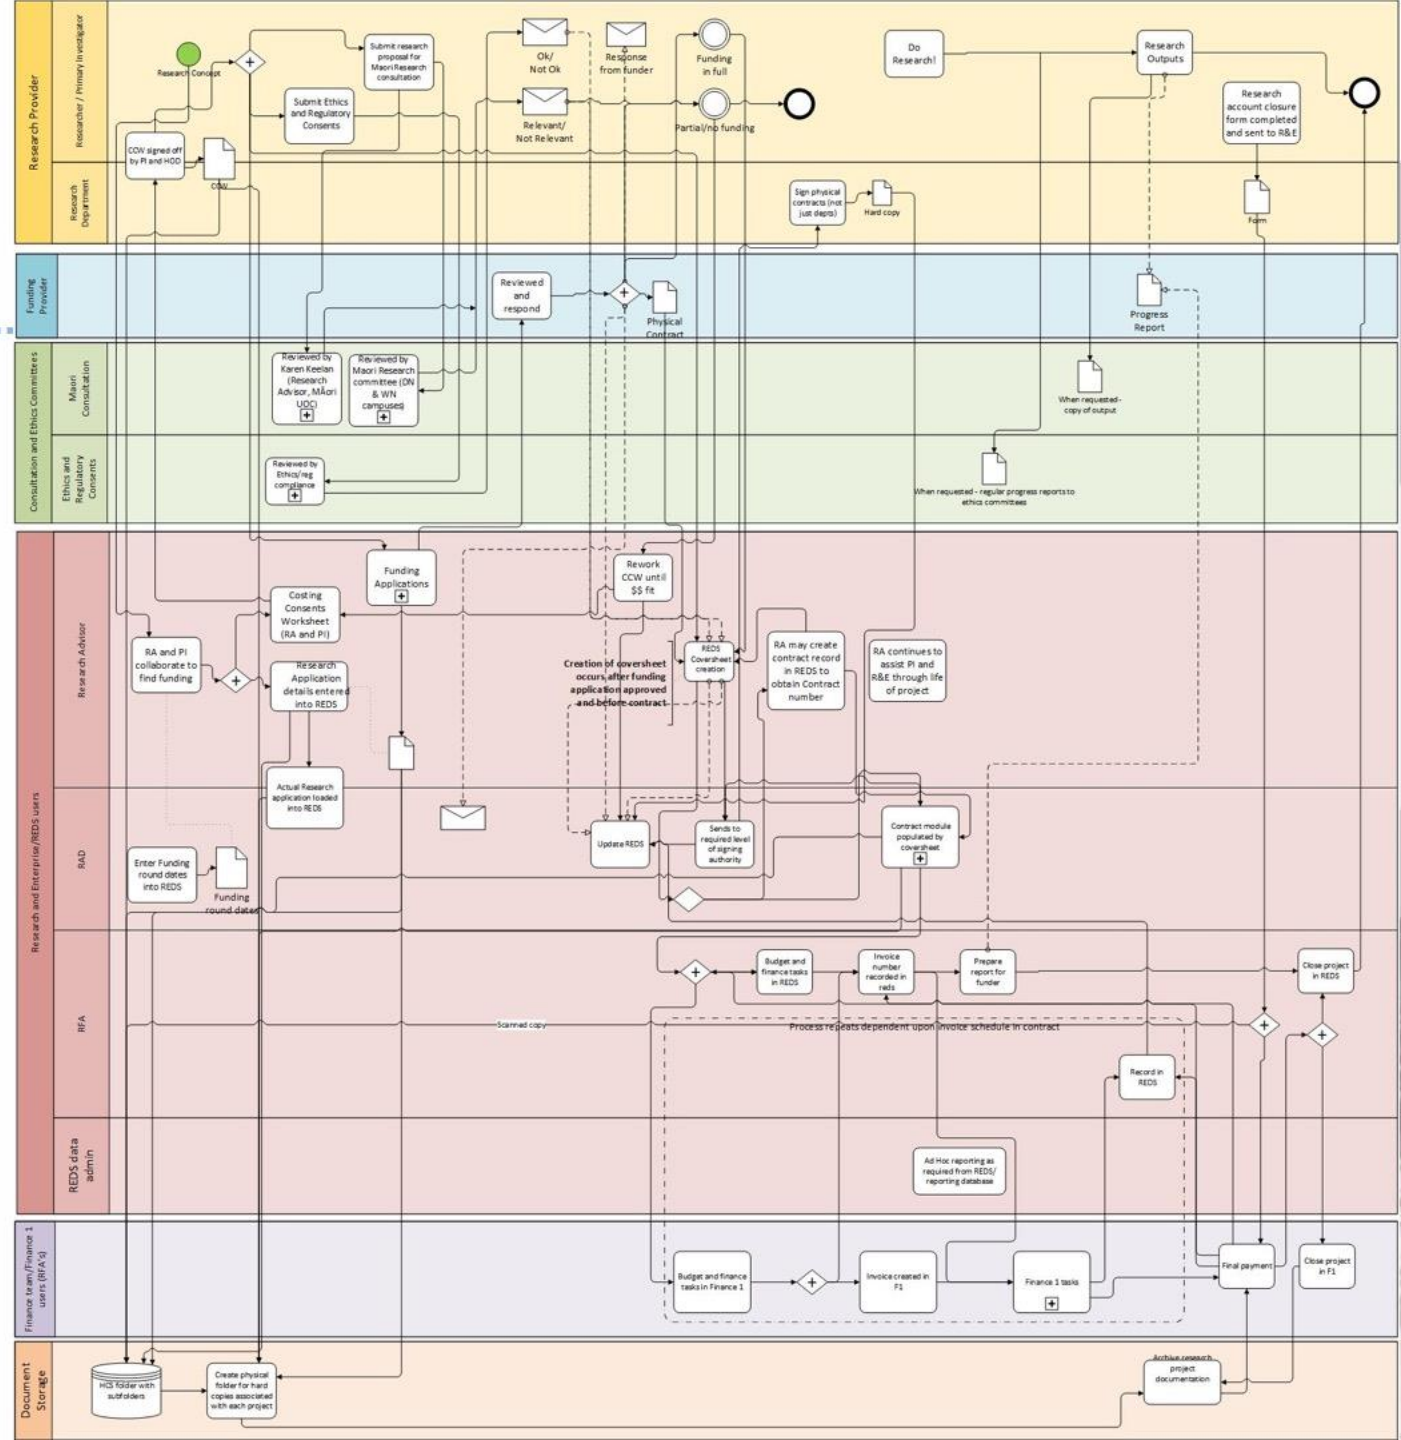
Research Provider
Researcher / Primary Investigator
Research Department
Research Concept
Submit research proposal for Maori Research consultation
Submit Ethics and Regulatory Consents
Ok/ Not Ok
Relevant/ Not Relevant
Response from funder
Funding in full
Partial/no funding
Do Research!
Research Outputs
Research account closure form completed and sent to R&E
CCW signed off by PI and HOD
CCW
Sign physical contracts (not just depts)
Hard copy
Form
Funding Provider
Reviewed and respond
Physical Contract
Progress Report
Consultation and Ethics Committees
Maori Consultation
Ethics and Regulatory Consents
Reviewed by Karen Keelan (Research Advisor, MAori UOC)
Reviewed by Maori Research committee (DN & WN campuses)
When requested - copy of output
Reviewed by Ethics/reg compliance
When requested - regular progress reports to ethics committees
Research and Enterprise/REDS users
Research Advisor
Funding Applications
Rework CCW until $$ fit
Costing Consents Worksheet (RA and PI)
RA and PI collaborate to find funding
Research Application details entered into REDS
REDS Coversheet creation
RA may create contract record in REDS to obtain Contract number
RA continues to assist PI and R&E through life of project
Creation of coversheet occurs after funding application approved and before contract
Actual Research application loaded into REDS
RAD
Enter Funding round dates into REDS
Funding round dates
Update REDS
Sends to required level of signing authority
Contract module populated by coversheet
RFA
Budget and finance tasks in REDS
Invoice number recorded in reds
Prepare report for funder
Close project in REDS
Scanned copy
Process repeats dependent upon invoice schedule in contract
Record in REDS
REDS data admin
Ad Hoc reporting as required from REDS/ reporting database
Finance team/Finance 1 users (RFA's)
Budget and finance tasks in Finance 1
Invoice created in F1
Finance 1 tasks
Final payment
Close project in F1
Document Storage
HCS folder with subfolders
Create physical folder for hard copies associated with each project
Archive research project documentation